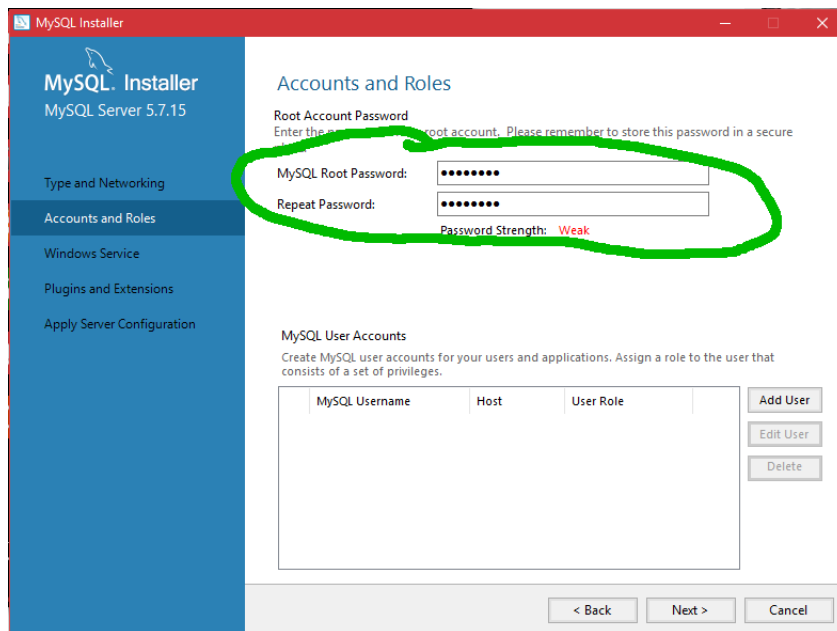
MySQL Installer

MySQL. Installer
MySQL Server 5.7.15

Type and Networking
Accounts and Roles
Windows Service
Plugins and Extensions
Apply Server Configuration

Accounts and Roles

Root Account Password
Enter the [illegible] root account. Please remember to store this password in a secure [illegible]

MySQL Root Password: ••••••••
Repeat Password: ••••••••
Password Strength: Weak

MySQL User Accounts
Create MySQL user accounts for your users and applications. Assign a role to the user that consists of a set of privileges.

| MySQL Username | Host | User Role |
|---|---|---|

Add User
Edit User
Delete

< Back
Next >
Cancel